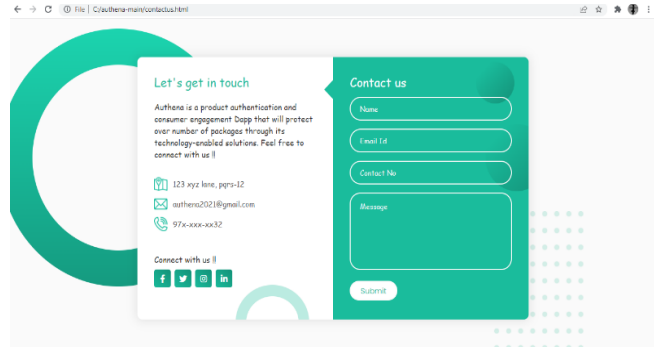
File | C:/authena-main/contactus.html

Let's get in touch

Authena is a product authentication and consumer engagement Dapp that will protect over number of packages through its technology-enabled solutions. Feel free to connect with us !!

123 xyz lane, pqrs-12

authena2021@gmail.com

97x-xxx-xx32

Connect with us !!

Contact us

Name

Email Id

Contact No

Message

Submit